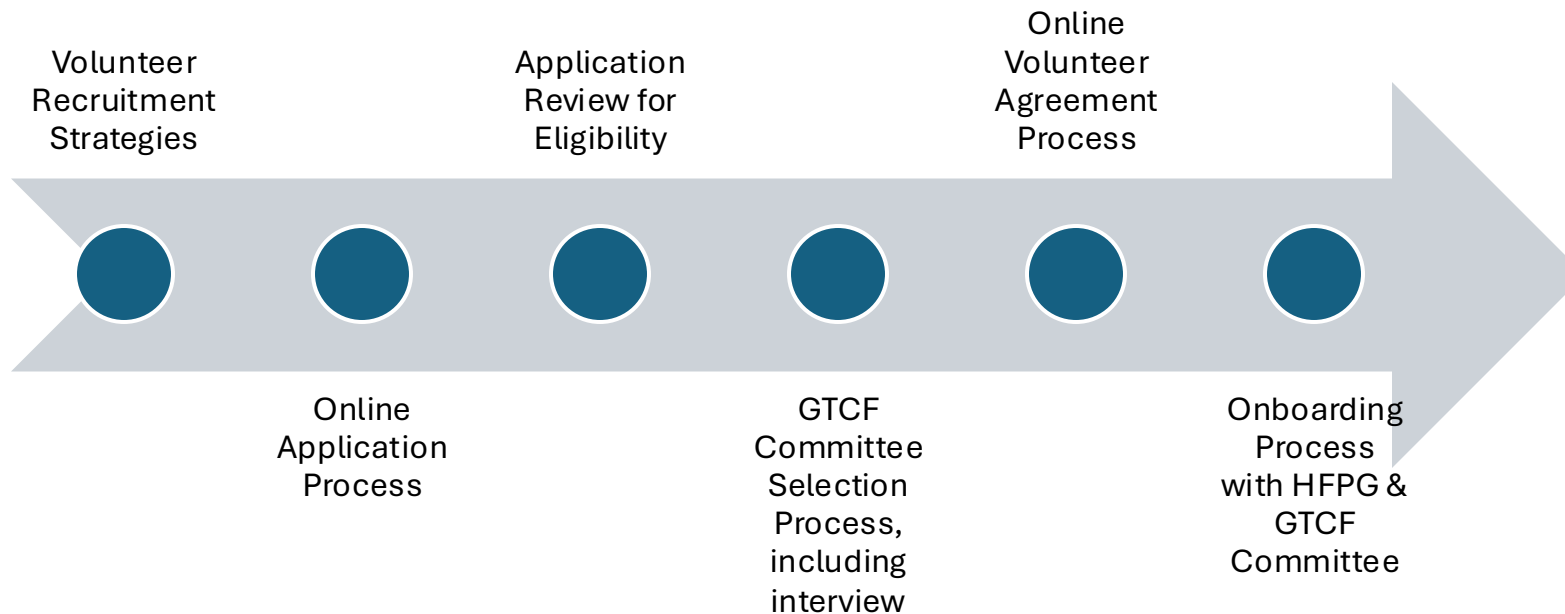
Volunteer Recruitment Strategies

Online Application Process

Application Review for Eligibility

GTCF Committee Selection Process, including interview

Online Volunteer Agreement Process

Onboarding Process with HFPG & GTCF Committee